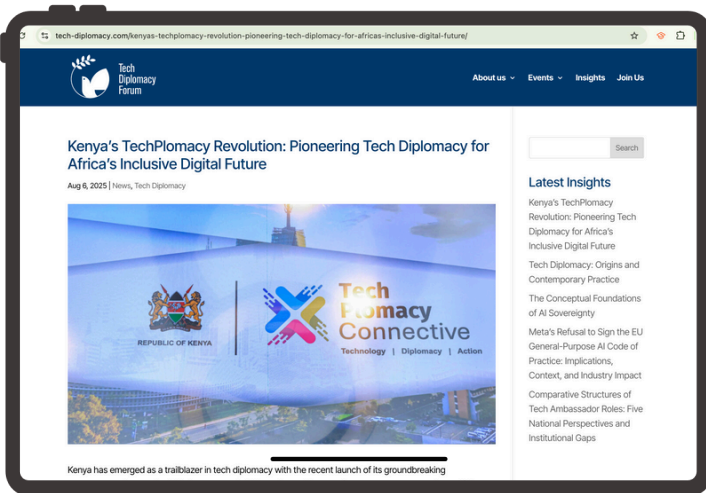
tech-diplomacy.com/kenyas-techplomacy-revolution-pioneering-tech-diplomacy-for-africas-inclusive-digital-future/

Tech Diplomacy Forum

About us Events Insights Join Us

Kenya's TechPlomacy Revolution: Pioneering Tech Diplomacy for Africa's Inclusive Digital Future

Aug 6, 2025 | News, Tech Diplomacy

REPUBLIC OF KENYA

Tech Plomacy Connective

Technology | Diplomacy | Action

Kenya has emerged as a trailblazer in tech diplomacy with the recent launch of its groundbreaking

Search

Latest Insights

Kenya's TechPlomacy Revolution: Pioneering Tech Diplomacy for Africa's Inclusive Digital Future

Tech Diplomacy: Origins and Contemporary Practice

The Conceptual Foundations of AI Sovereignty

Meta's Refusal to Sign the EU General-Purpose AI Code of Practice: Implications, Context, and Industry Impact

Comparative Structures of Tech Ambassador Roles: Five National Perspectives and Institutional Gaps